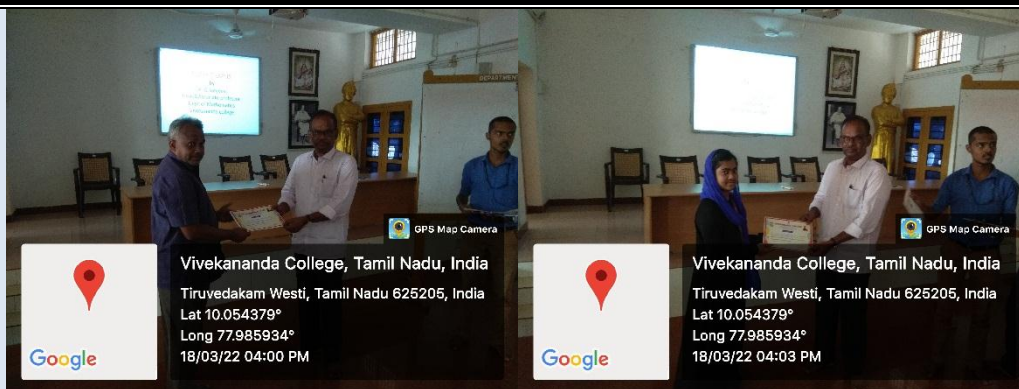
GPS Map Camera

Google

Vivekananda College, Tamil Nadu, India

Tiruvedakam Westi, Tamil Nadu 625205, India
Lat 10.054379°
Long 77.985934°
18/03/22 04:00 PM

GPS Map Camera

Google

Vivekananda College, Tamil Nadu, India

Tiruvedakam Westi, Tamil Nadu 625205, India
Lat 10.054379°
Long 77.985934°
18/03/22 04:03 PM